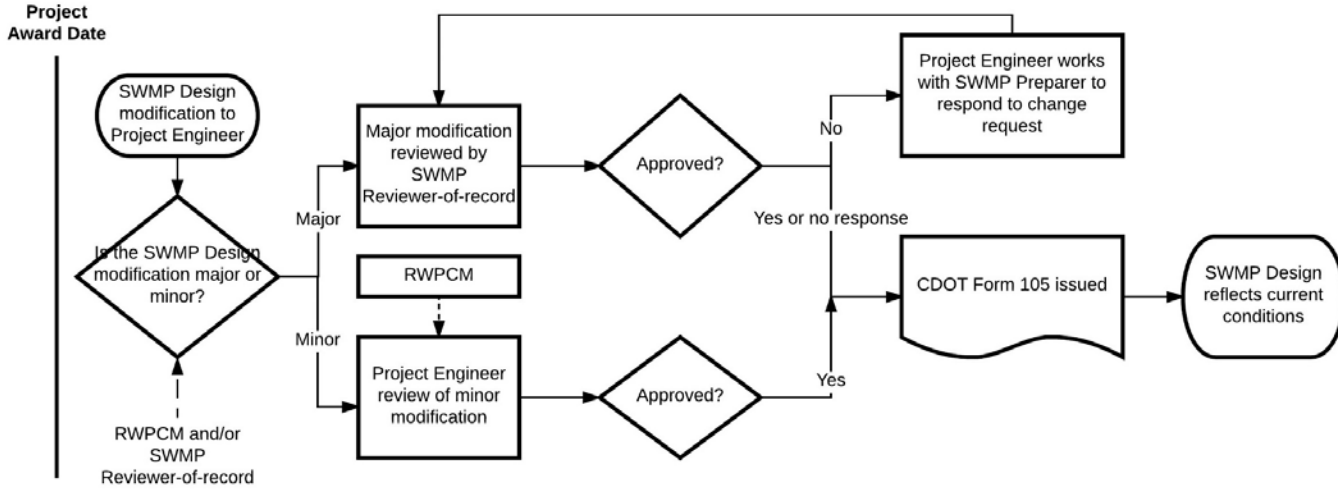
Project Award Date

SWMP Design modification to Project Engineer

Is the SWMP Design modification major or minor?

RWPCM and/or SWMP Reviewer-of-record

Major

Minor

Major modification reviewed by SWMP Reviewer-of-record

RWPCM

Project Engineer review of minor modification

Approved?

Approved?

No

Yes or no response

Yes

Project Engineer works with SWMP Preparer to respond to change request

CDOT Form 105 issued

SWMP Design reflects current conditions